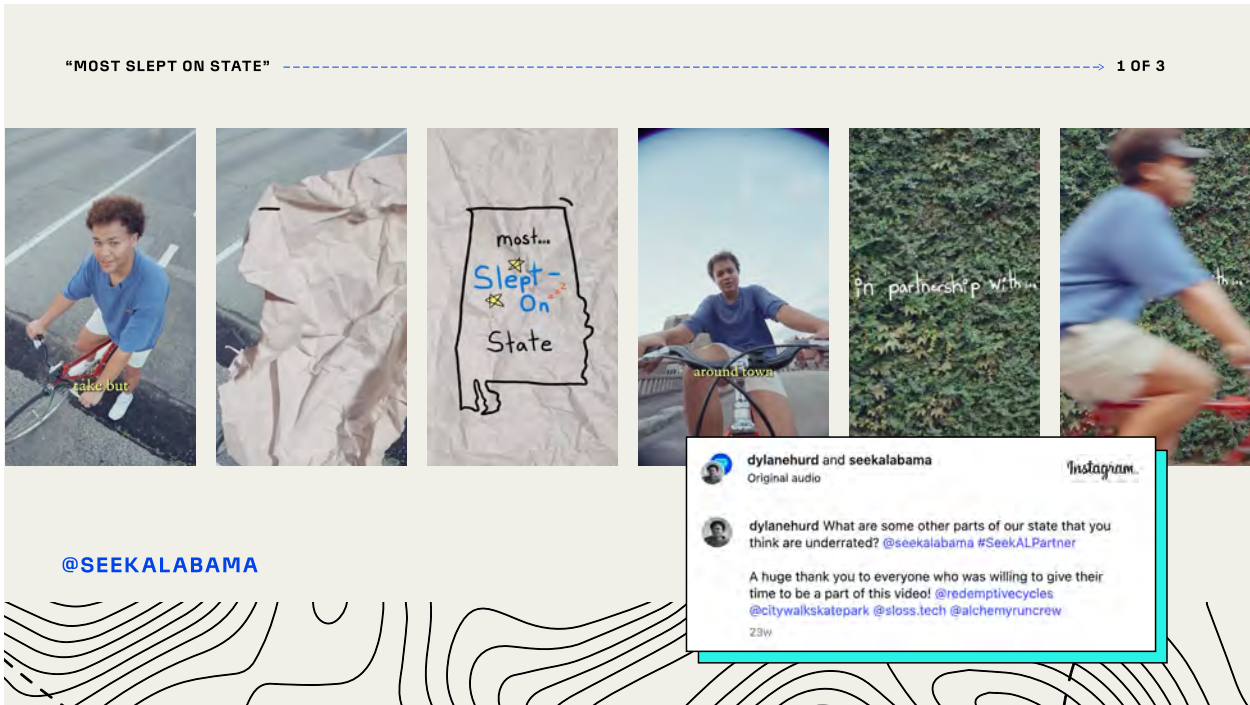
“MOST SLEPT ON STATE” 1 OF 3

take but

most...
Slept-
On $^{z^z}$
State

around town

in partnership with...

with...

@SEEKALABAMA

dylanehurd and seekalabama
Original audio

Instagram

dylanehurd What are some other parts of our state that you think are underrated? @seekalabama #SeekALPartner

A huge thank you to everyone who was willing to give their time to be a part of this video! @redemptivecycles @citywalkskatepark @sloss.tech @alchemyruncrew

23w